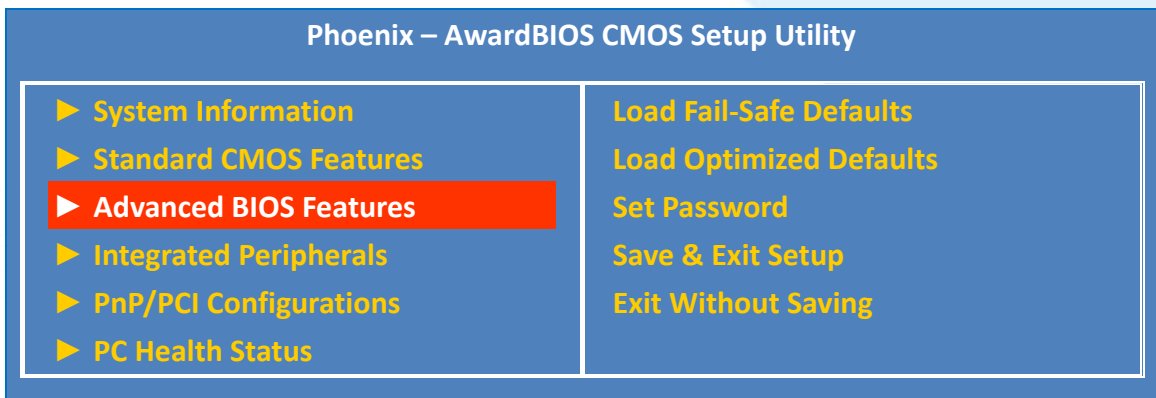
Phoenix – AwardBIOS CMOS Setup Utility

► System Information
► Standard CMOS Features
► Advanced BIOS Features
► Integrated Peripherals
► PnP/PCI Configurations
► PC Health Status

Load Fail-Safe Defaults
Load Optimized Defaults
Set Password
Save & Exit Setup
Exit Without Saving